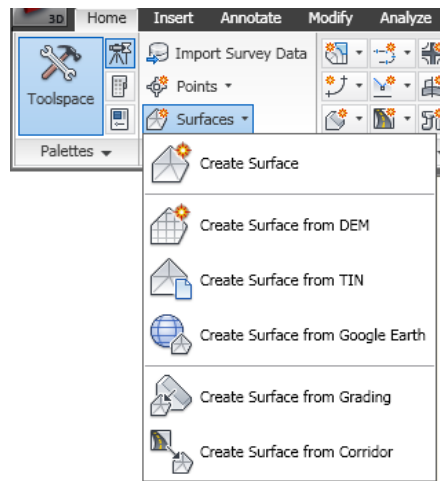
3D Home Insert Annotate Modify Analyze

Toolspace

Palettes

Import Survey Data

Points

Surfaces

Create Surface

Create Surface from DEM

Create Surface from TIN

Create Surface from Google Earth

Create Surface from Grading

Create Surface from Corridor